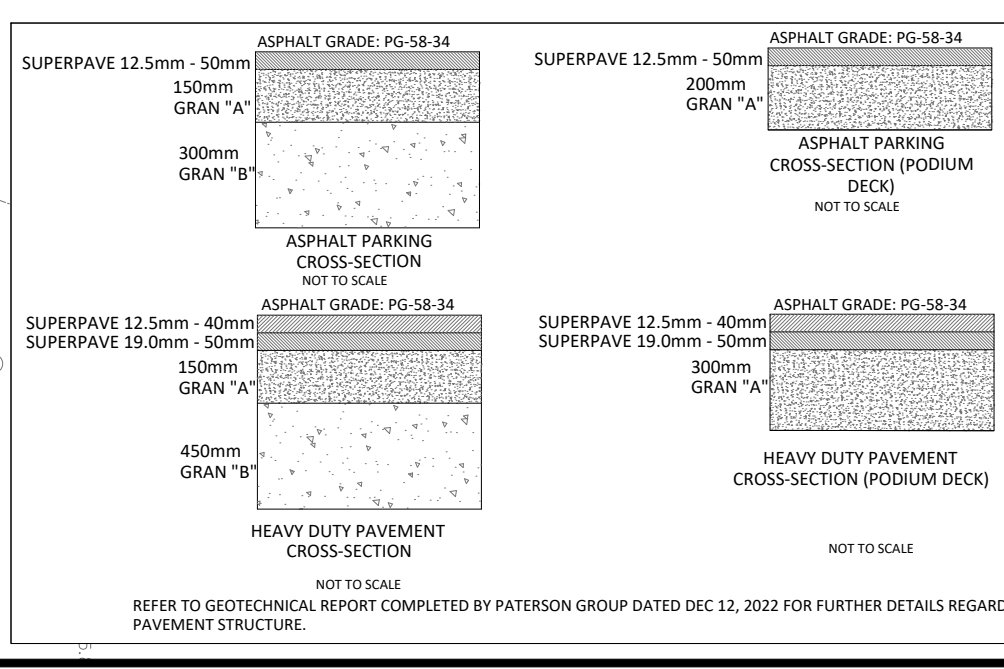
ASPHALT GRADE: PG-58-34
SUPERPAVE 12.5mm - 50mm
150mm
GRAN "A"
300mm
GRAN "B"

ASPHALT PARKING
CROSS-SECTION
NOT TO SCALE

ASPHALT GRADE: PG-58-34
SUPERPAVE 12.5mm - 50mm
200mm
GRAN "A"

ASPHALT PARKING
CROSS-SECTION (PODIUM DECK)
NOT TO SCALE

ASPHALT GRADE: PG-58-34
SUPERPAVE 12.5mm - 40mm
SUPERPAVE 19.0mm - 50mm
150mm
GRAN "A"
450mm
GRAN "B"

HEAVY DUTY PAVEMENT
CROSS-SECTION
NOT TO SCALE

ASPHALT GRADE: PG-58-34
SUPERPAVE 12.5mm - 40mm
SUPERPAVE 19.0mm - 50mm
300mm
GRAN "A"

HEAVY DUTY PAVEMENT
CROSS-SECTION (PODIUM DECK)
NOT TO SCALE

REFER TO GEOTECHNICAL REPORT COMPLETED BY PATERSON GROUP DATED DEC 12, 2022 FOR FURTHER DETAILS REGARD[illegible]
PAVEMENT STRUCTURE.